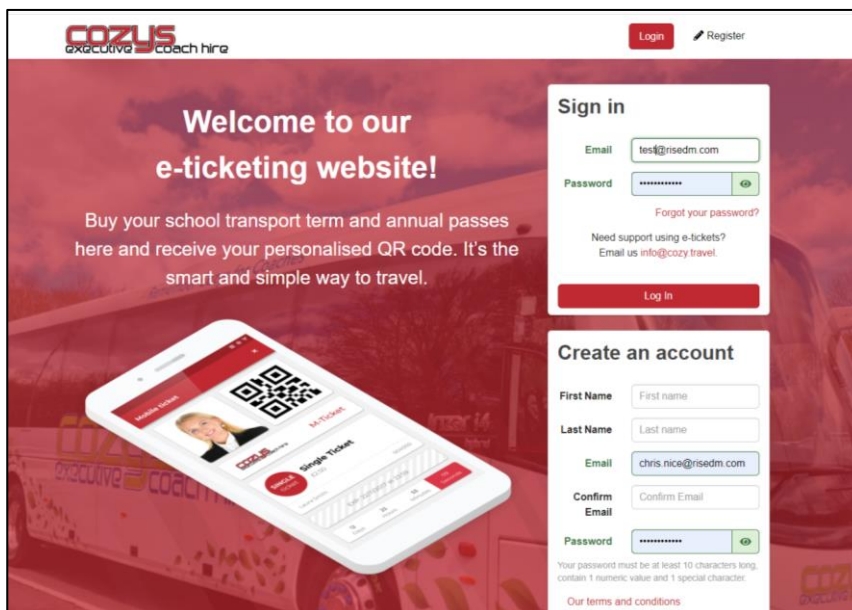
COZYS executive coach hire

Login
Register

Welcome to our e-ticketing website!

Buy your school transport term and annual passes here and receive your personalised QR code. It's the smart and simple way to travel.

Mobile ticket
M-Ticket
COZYS
SINGLE TICKET
Single Ticket

Sign in

Email test@risedm.com

Password ••••••••••••

Forgot your password?

Need support using e-tickets?
Email us info@cozy.travel.

Log In

Create an account

First Name First name

Last Name Last name

Email chris.nice@risedm.com

Confirm Email Confirm Email

Password ••••••••••••

Your password must be at least 10 characters long, contain 1 numeric value and 1 special character.

Our terms and conditions